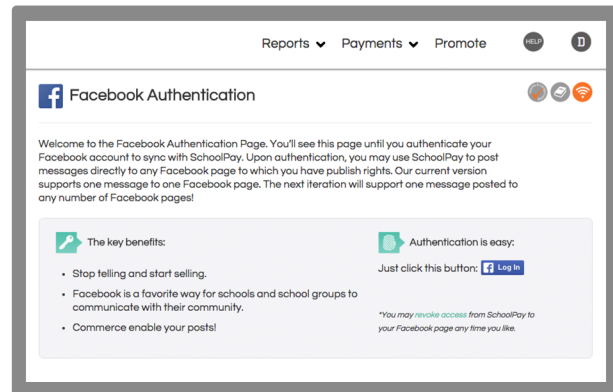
Reports ⌄ Payments ⌄ Promote HELP D

Facebook Authentication

Welcome to the Facebook Authentication Page. You'll see this page until you authenticate your Facebook account to sync with SchoolPay. Upon authentication, you may use SchoolPay to post messages directly to any Facebook page to which you have publish rights. Our current version supports one message to one Facebook page. The next iteration will support one message posted to any number of Facebook pages!

The key benefits:

- Stop telling and start selling.
- Facebook is a favorite way for schools and school groups to communicate with their community.
- Commerce enable your posts!

Authentication is easy:

Just click this button: Log In

*You may revoke access from SchoolPay to your Facebook page any time you like.